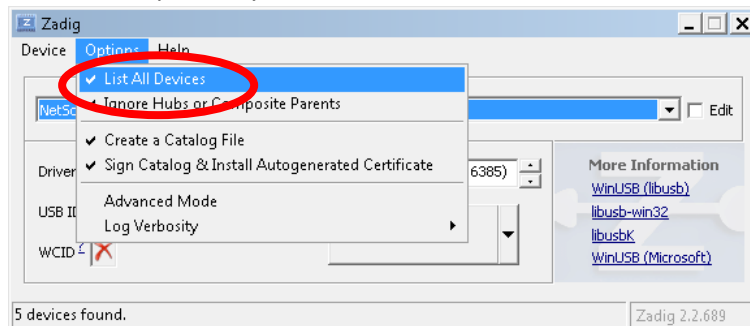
Zadig

Device Options Help

✔ List All Devices
✔ Ignore Hubs or Composite Parents
✔ Create a Catalog File
✔ Sign Catalog & Install Autogenerated Certificate
Advanced Mode
Log Verbosity

NetSc

Edit

Driver

6385)

USB ID

WCID

More Information
WinUSB (libusb)
libusb-win32
libusbK
WinUSB (Microsoft)

5 devices found.

Zadig 2.2.689